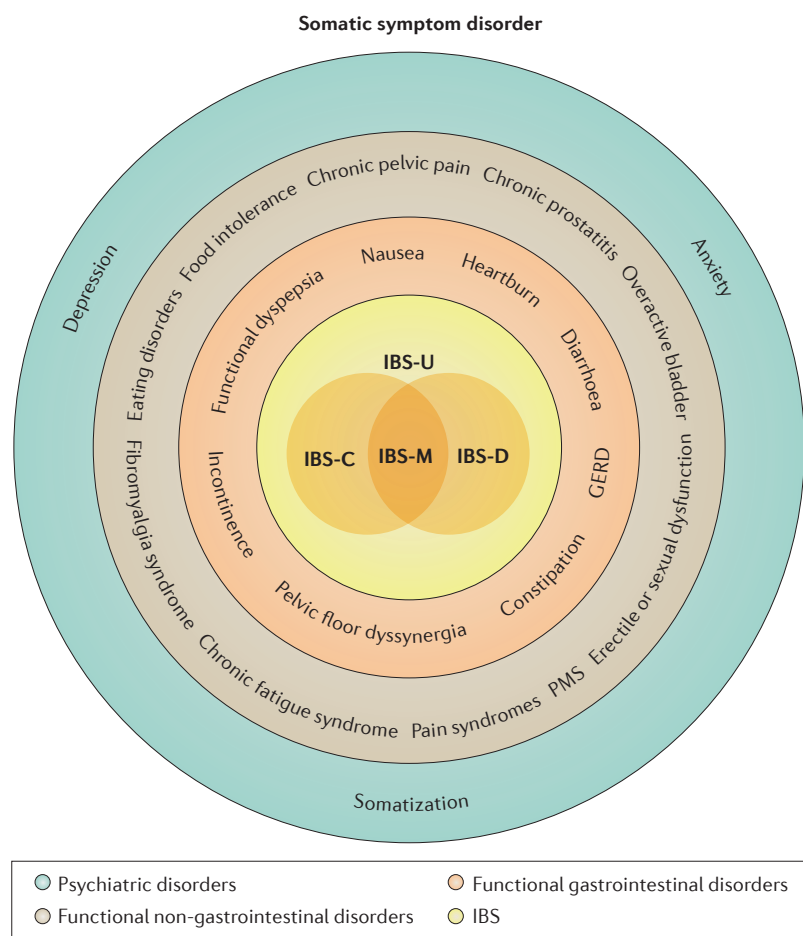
Somatic symptom disorder

Depression

Anxiety

Somatization

Food intolerance

Chronic pelvic pain

Chronic prostatitis

Overactive bladder

Erectile or sexual dysfunction

PMS

Pain syndromes

Chronic fatigue syndrome

Fibromyalgia syndrome

Eating disorders

Functional dyspepsia

Nausea

Heartburn

Diarrhoea

GERD

Constipation

Pelvic floor dyssynergia

Incontinence

IBS-U

IBS-C

IBS-M

IBS-D

Psychiatric disorders

Functional gastrointestinal disorders

Functional non-gastrointestinal disorders

IBS